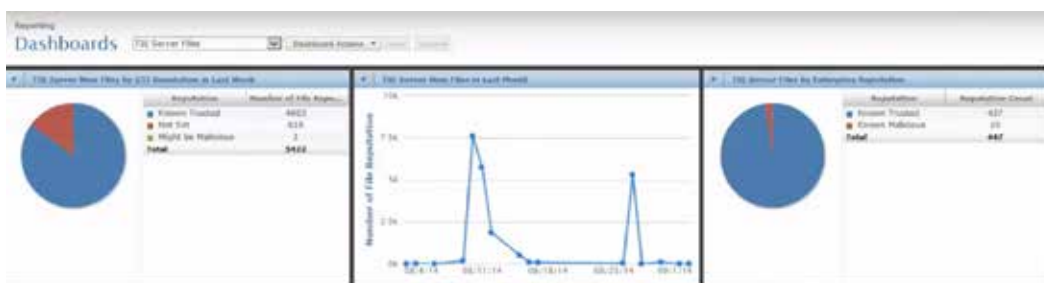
Reporting
Dashboards TIE Server Files Dashboard Actions ▾

TIE Server New Files by GTI Reputation in Last Week

| Reputation | Number of File Repu... |
|---|---|
| Known Trusted | 4603 |
| Not Set | 819 |
| Might be Malicious | 2 |
| Total | 5422 |

TIE Server New Files in Last Month

10k
7.5k
5k
2.5k
0k
Number of File Reputation
08/4/14 08/11/14 08/18/14 08/25/14 09/1/14

TIE Server Files by Enterprise Reputation

| Reputation | Reputation Count |
|---|---|
| Known Trusted | 437 |
| Known Malicious | 10 |
| Total | 447 |